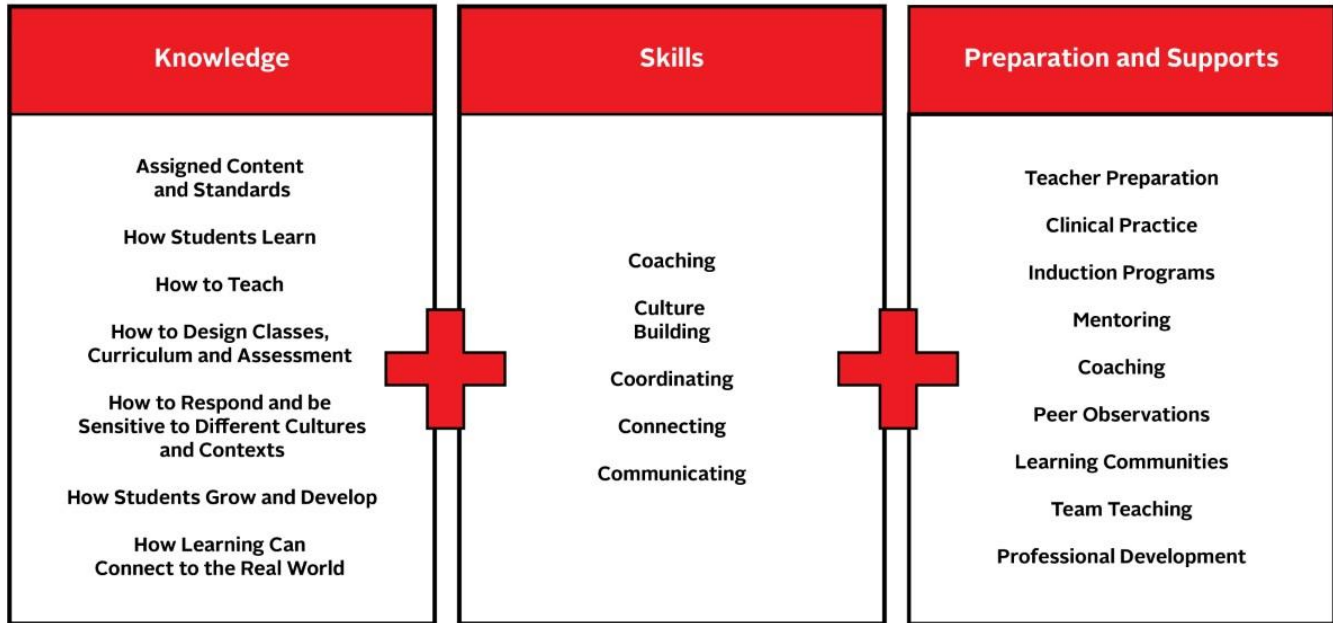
Knowledge

Assigned Content and Standards

How Students Learn

How to Teach

How to Design Classes, Curriculum and Assessment

How to Respond and be Sensitive to Different Cultures and Contexts

How Students Grow and Develop

How Learning Can Connect to the Real World

Skills

Coaching

Culture Building

Coordinating

Connecting

Communicating

Preparation and Supports

Teacher Preparation

Clinical Practice

Induction Programs

Mentoring

Coaching

Peer Observations

Learning Communities

Team Teaching

Professional Development